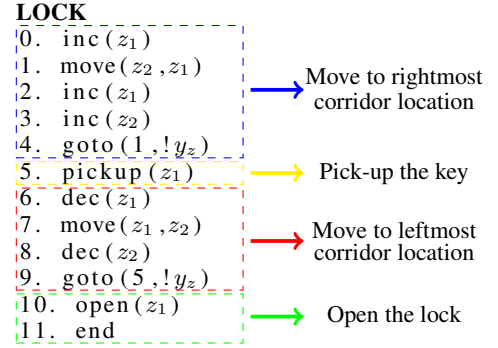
LOCK

0. inc($z_1$)
1. move($z_2$,$z_1$)
2. inc($z_1$)
3. inc($z_2$)
4. goto(1,!$y_z$)

Move to rightmost corridor location

5. pickup($z_1$)

Pick-up the key

6. dec($z_1$)
7. move($z_1$,$z_2$)
8. dec($z_2$)
9. goto(5,!$y_z$)

Move to leftmost corridor location

10. open($z_1$)
11. end

Open the lock